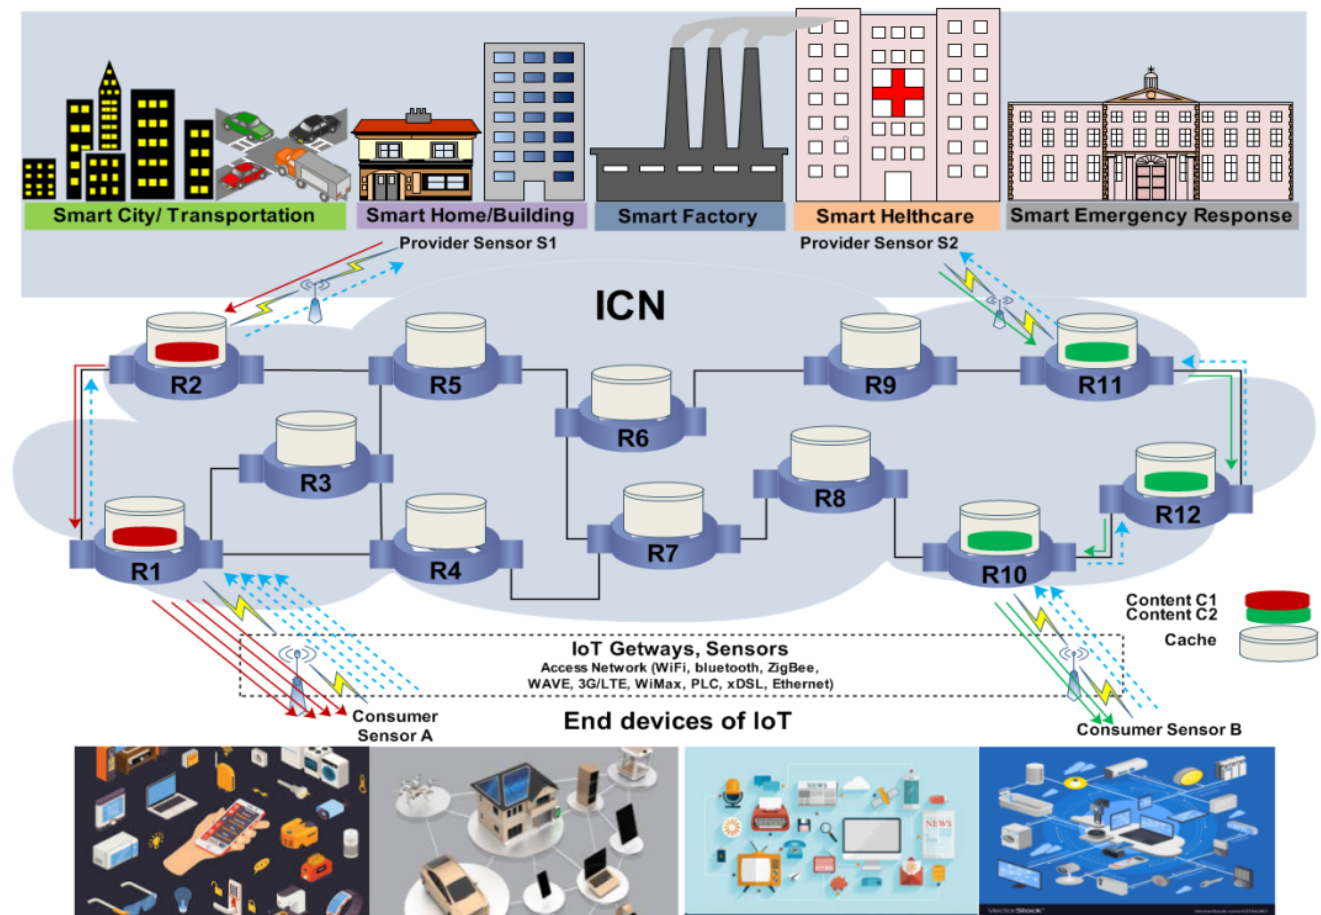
Smart City/ Transportation

Smart Home/Building

Smart Factory

Smart Helthcare

Smart Emergency Response

Provider Sensor S1

Provider Sensor S2

ICN

R2

R5

R6

R9

R11

R3

R8

R12

R1

R4

R7

R10

Content C1
Content C2
Cache

IoT Getways, Sensors
Access Network (WiFi, bluetooth, ZigBee, WAVE, 3G/LTE, WiMax, PLC, xDSL, Ethernet)

Consumer Sensor A

End devices of IoT

Consumer Sensor B

NEWS

NEWS

VectorStock